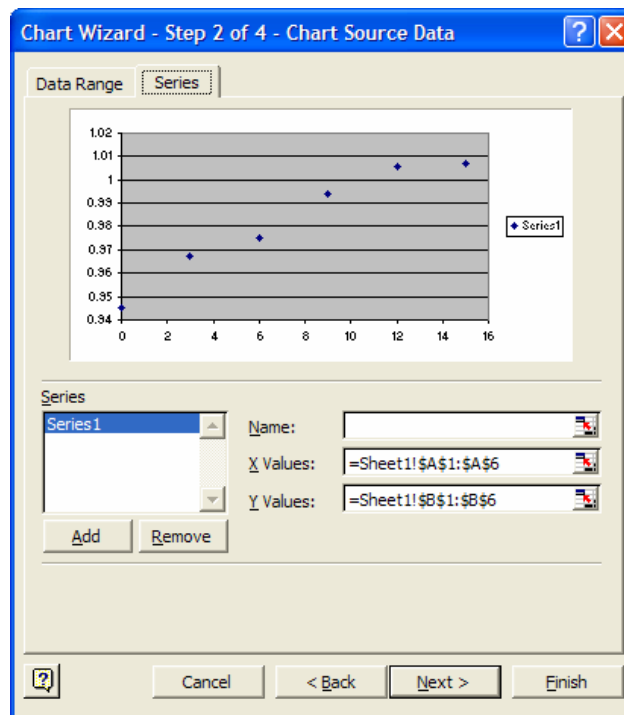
Chart Wizard - Step 2 of 4 - Chart Source Data

Data Range | Series

1.02
1.01
1
0.99
0.98
0.97
0.96
0.95
0.94

0 2 4 6 8 10 12 14 16

Series1

Series

Series1

Name:

X Values: =Sheet1!$A$1:$A$6

Y Values: =Sheet1!$B$1:$B$6

Add | Remove

Cancel | < Back | Next > | Finish